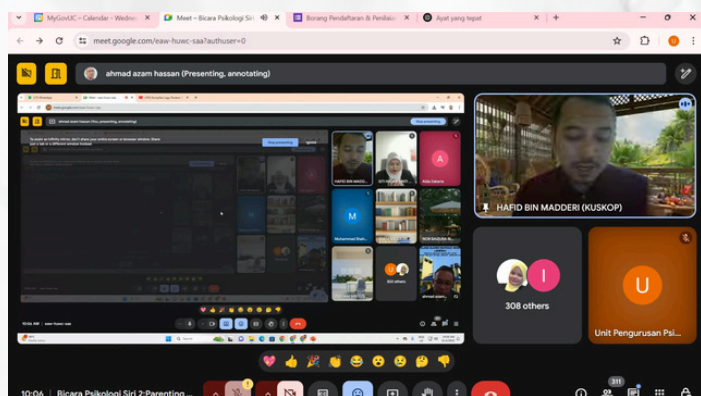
MyGovUC - Calendar - Wednes
Meet – Bicara Psikologi Siri
Borang Pendaftaran & Penilaian
Ayat yang tepat

meet.google.com/eaw-huwc-saa?authuser=0

ahmad azam hassan (Presenting, annotating)

To avoid an infinity mirror, don't share your entire screen or browser window. Share just a tab or a different window instead.

Stop presenting

HAFID BIN MADDERI
Aida Zakaria
Muhammad Shah...
NOR BASILAH B...
308 others
ahmad azam...

HAFID BIN MADDERI (KUSKOP)

308 others

Unit Pengurusan Psi...

10:04 | Bicara Psikologi Siri 2:Parenting...

311